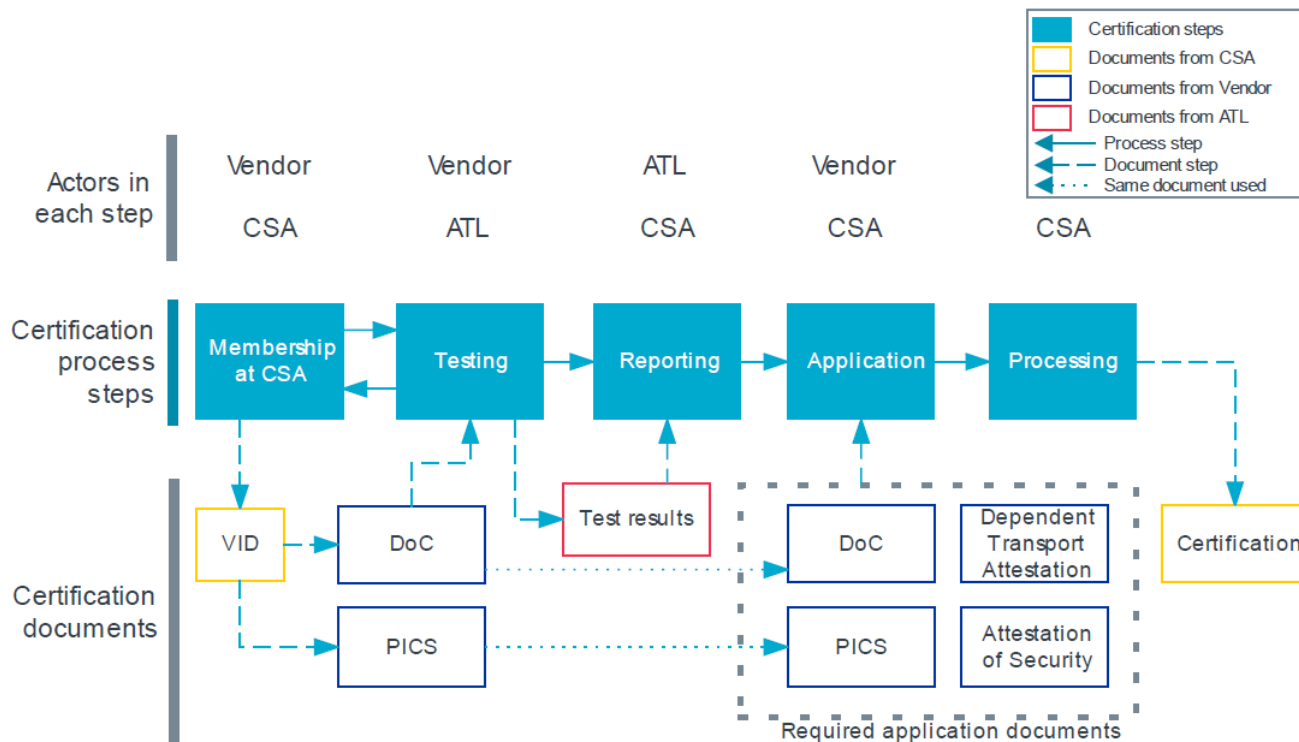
Certification steps
Documents from CSA
Documents from Vendor
Documents from ATL
Process step
Document step
Same document used

Actors in each step

Vendor
CSA

Vendor
ATL

ATL
CSA

Vendor
CSA

CSA

Certification process steps

Membership at CSA

Testing

Reporting

Application

Processing

Certification documents

VID

DoC

PICS

Test results

DoC

Dependent Transport Attestation

PICS

Attestation of Security

Required application documents

Certification